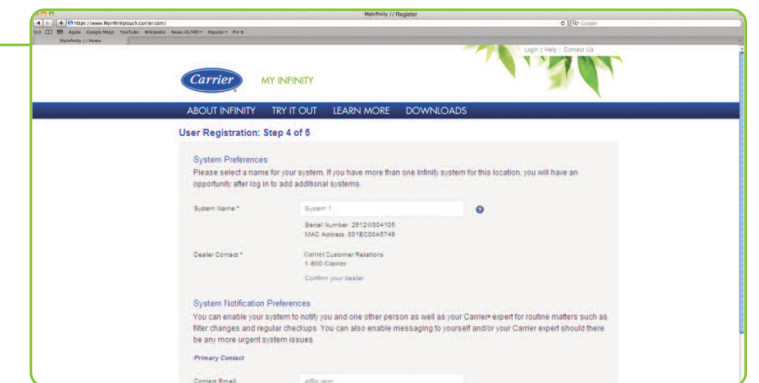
MyInfinity // Register

https://www.Myinfinitytouch.carrier.com/

Google

Apple Google Maps YouTube Wikipedia News (4,168) Popular Fit 8

MyInfinity // Home

Login | Help | Contact Us

Carrier

MY INFINITY

ABOUT INFINITY TRY IT OUT LEARN MORE DOWNLOADS

User Registration: Step 4 of 5

System Preferences

Please select a name for your system. If you have more than one Infinity system for this location, you will have an opportunity after log in to add additional systems.

System Name * System 1

Serial Number: 2812W004105
MAC Address: 381EC0045749

Dealer Contact * Carrier Customer Relations
1-800-Carrier

Confirm your dealer

System Notification Preferences

You can enable your system to notify you and one other person as well as your Carrier® expert for routine matters such as filter changes and regular checkups. You can also enable messaging to yourself and/or your Carrier expert should there be any more urgent system issues.

Primary Contact

Contact Email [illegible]